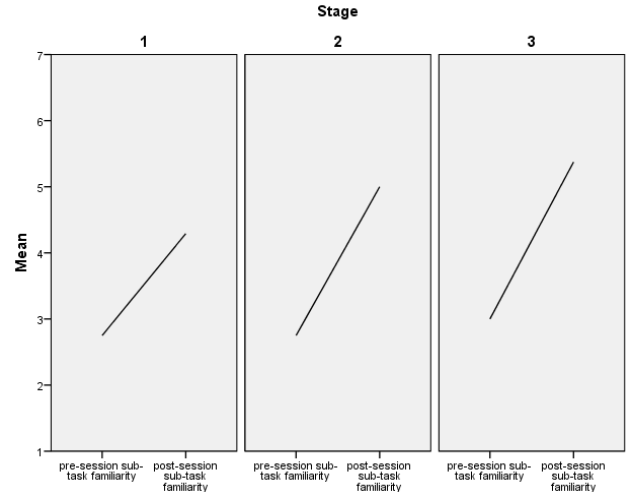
Stage

1

2

3

Mean

7
6
5
4
3
2
1

pre-session sub-task familiarity
post-session sub-task familiarity

pre-session sub-task familiarity
post-session sub-task familiarity

pre-session sub-task familiarity
post-session sub-task familiarity